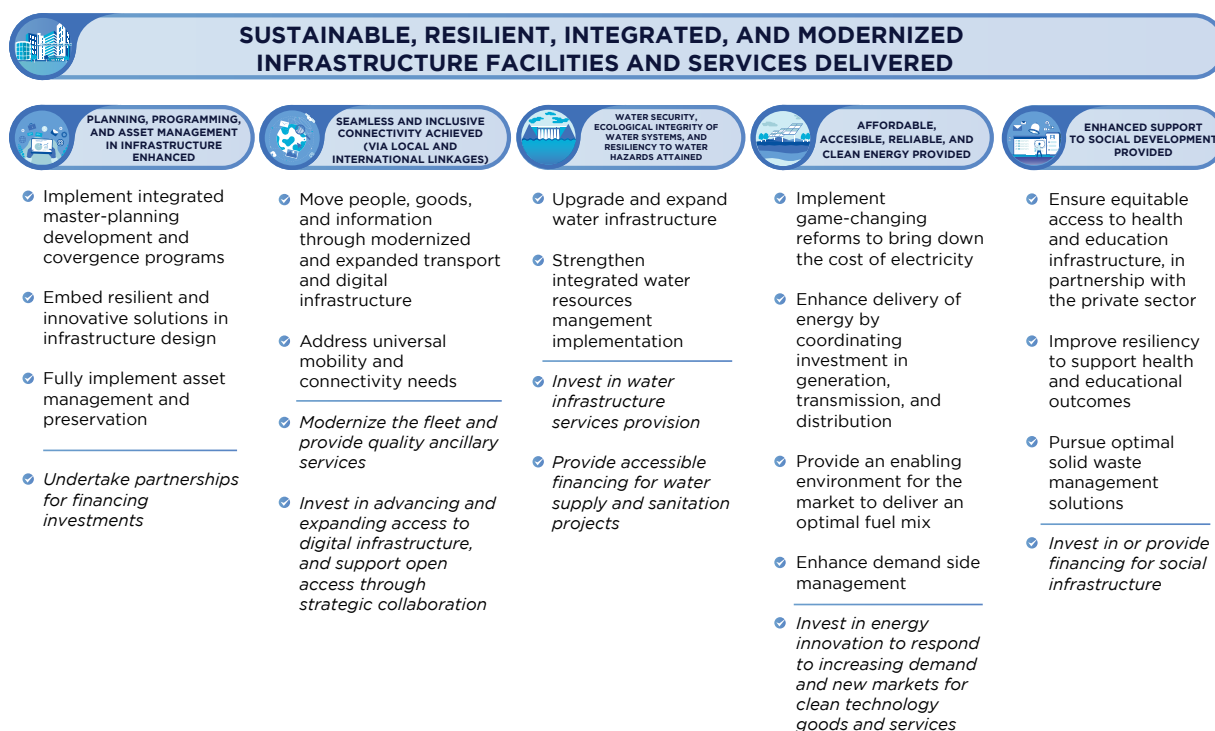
SUSTAINABLE, RESILIENT, INTEGRATED, AND MODERNIZED INFRASTRUCTURE FACILITIES AND SERVICES DELIVERED

PLANNING, PROGRAMMING, AND ASSET MANAGEMENT IN INFRASTRUCTURE ENHANCED

Implement integrated master-planning development and covergence programs

Embed resilient and innovative solutions in infrastructure design

Fully implement asset management and preservation

*Undertake partnerships for financing investments*

SEAMLESS AND INCLUSIVE CONNECTIVITY ACHIEVED (VIA LOCAL AND INTERNATIONAL LINKAGES)

Move people, goods, and information through modernized and expanded transport and digital infrastructure

Address universal mobility and connectivity needs

*Modernize the fleet and provide quality ancillary services*

*Invest in advancing and expanding access to digital infrastructure, and support open access through strategic collaboration*

WATER SECURITY, ECOLOGICAL INTEGRITY OF WATER SYSTEMS, AND RESILIENCY TO WATER HAZARDS ATTAINED

Upgrade and expand water infrastructure

Strengthen integrated water resources mangement implementation

*Invest in water infrastructure services provision*

*Provide accessible financing for water supply and sanitation projects*

AFFORDABLE, ACCESIBLE, RELIABLE, AND CLEAN ENERGY PROVIDED

Implement game-changing reforms to bring down the cost of electricity

Enhance delivery of energy by coordinating investment in generation, transmission, and distribution

Provide an enabling environment for the market to deliver an optimal fuel mix

Enhance demand side management

*Invest in energy innovation to respond to increasing demand and new markets for clean technology goods and services*

ENHANCED SUPPORT TO SOCIAL DEVELOPMENT PROVIDED

Ensure equitable access to health and education infrastructure, in partnership with the private sector

Improve resiliency to support health and educational outcomes

Pursue optimal solid waste management solutions

*Invest in or provide financing for social infrastructure*